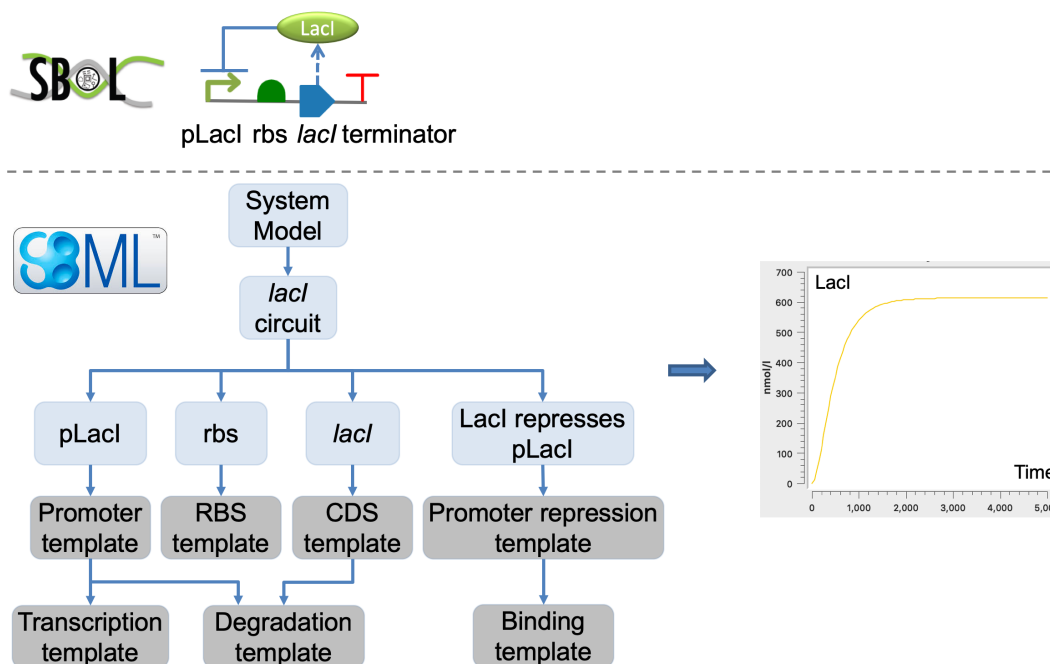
SBOL

LacI

pLacI rbs *lacI* terminator

SBML

System Model

*lacI* circuit

pLacI

rbs

*lacI*

LacI represses pLacI

Promoter template

RBS template

CDS template

Promoter repression template

Transcription template

Degradation template

Binding template

| 700 | LacI |
|---|---|

nmol/l

700
600
500
400
300
200
100
0

0 1,000 2,000 3,000 4,000 5,0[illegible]

Time